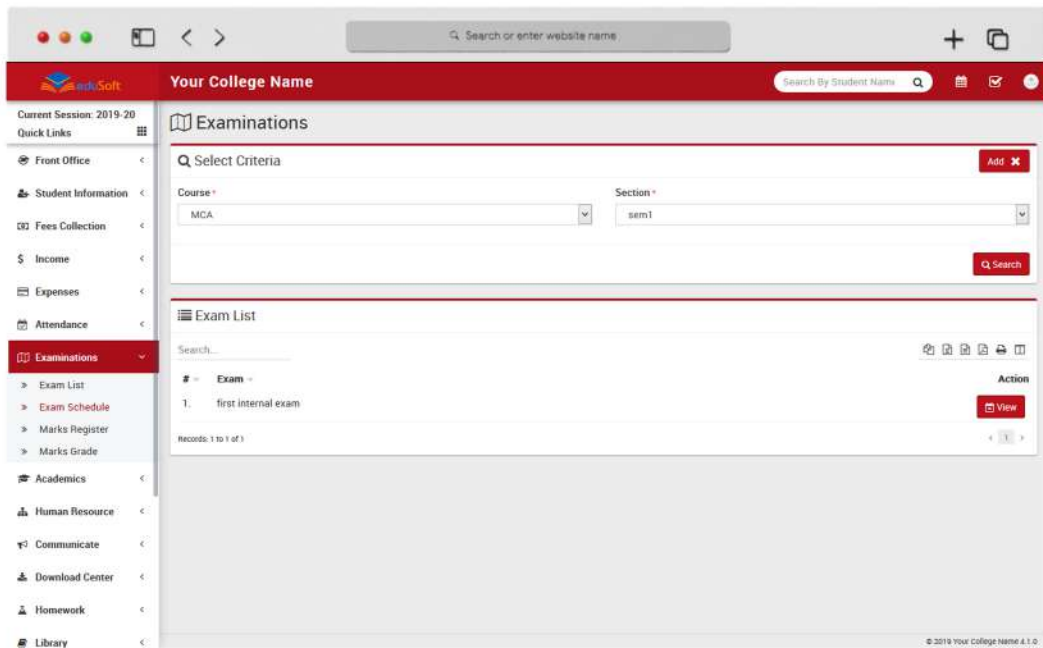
Search or enter website name

eduSoft

Your College Name

Search By Student Name

Current Session: 2019-20
Quick Links

Front Office
Student Information
Fees Collection
Income
Expenses
Attendance
Examinations
» Exam List
» Exam Schedule
» Marks Register
» Marks Grade
Academics
Human Resource
Communicate
Download Center
Homework
Library

Examinations

Select Criteria

Add

Course *
MCA

Section *
sem1

Search

Exam List

Search...

| # | Exam | Action |
|---|---|---|
| 1. | first internal exam | View |

Records: 1 to 1 of 1

1

© 2019 Your College Name 4.1.0